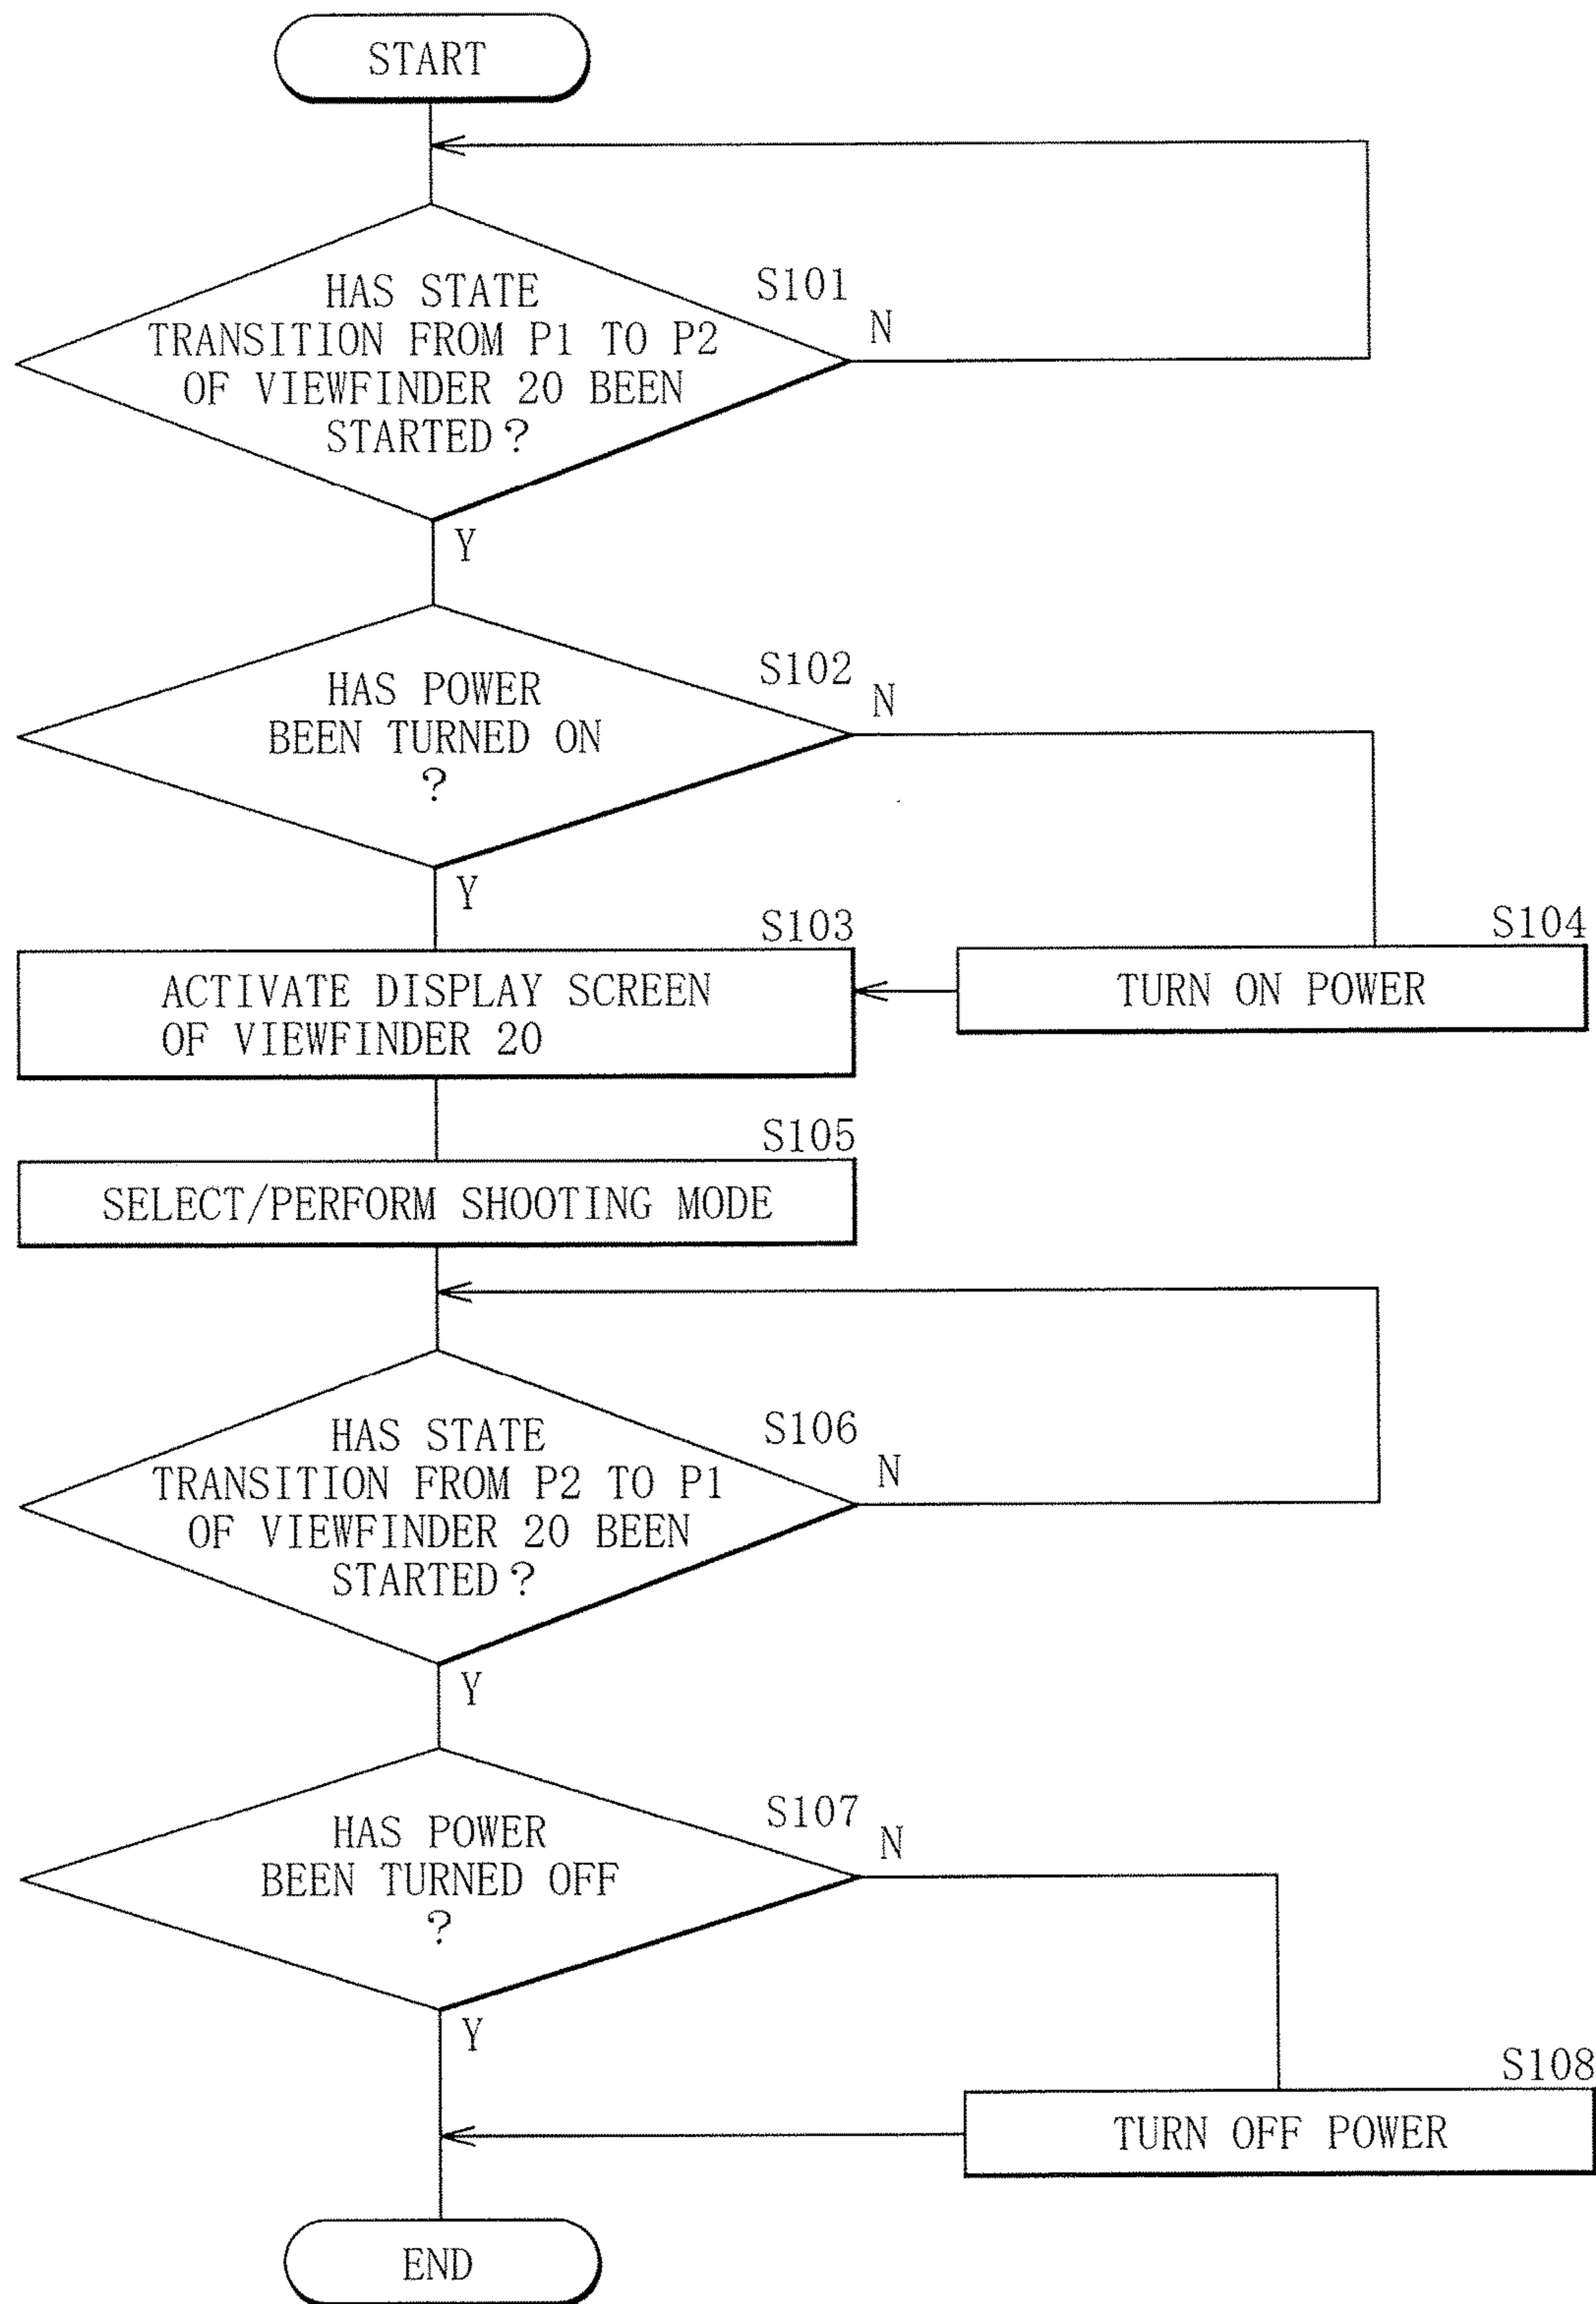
START

S101

HAS STATE TRANSITION FROM P1 TO P2 OF VIEWFINDER 20 BEEN STARTED?

N

Y

S102

HAS POWER BEEN TURNED ON ?

N

Y

S103

ACTIVATE DISPLAY SCREEN OF VIEWFINDER 20

S104

TURN ON POWER

S105

SELECT/PERFORM SHOOTING MODE

S106

HAS STATE TRANSITION FROM P2 TO P1 OF VIEWFINDER 20 BEEN STARTED?

N

Y

S107

HAS POWER BEEN TURNED OFF ?

N

Y

S108

TURN OFF POWER

END